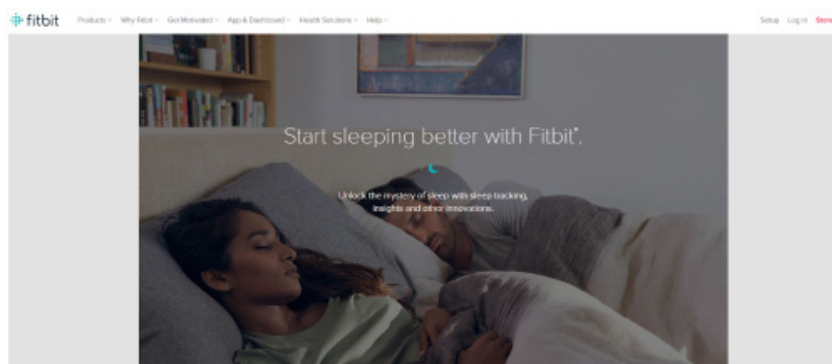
fitbit Products Why Fitbit Get Motivated App & Dashboard Health Solutions Help

Setup Log in Store

Start sleeping better with Fitbit*.

Unlock the mystery of sleep with sleep tracking, insights and other innovations.